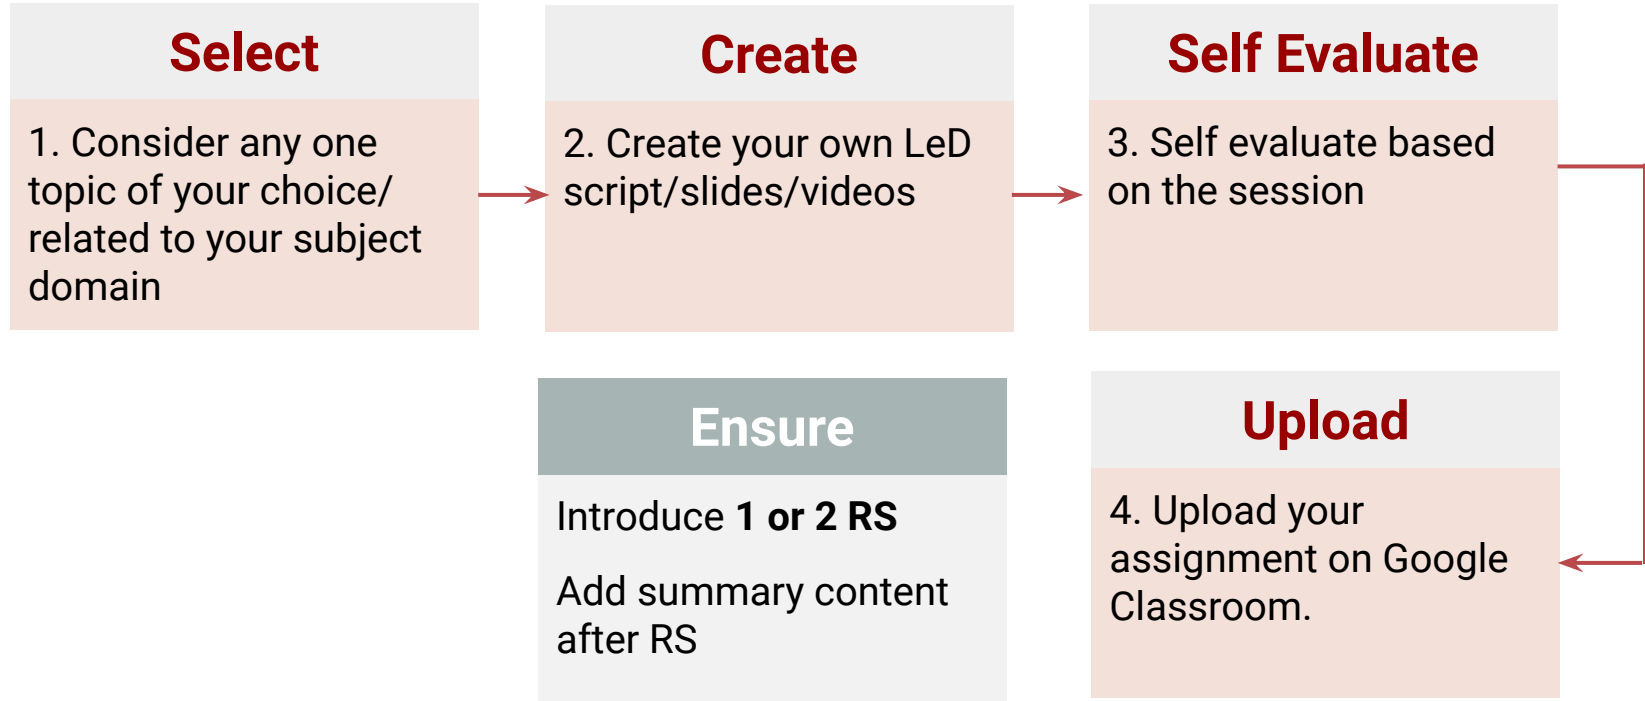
Select

1. Consider any one topic of your choice/ related to your subject domain

Create

2. Create your own LeD script/slides/videos

Self Evaluate

3. Self evaluate based on the session

Upload

4. Upload your assignment on Google Classroom.

Ensure

Introduce **1 or 2 RS**

Add summary content after RS